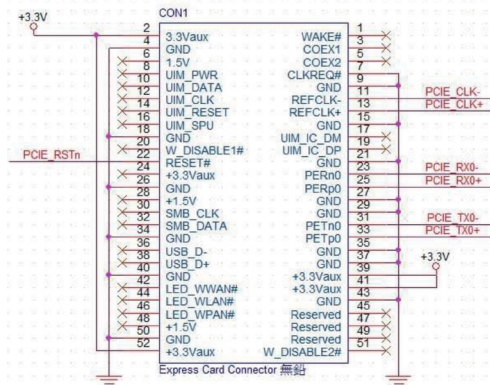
+3.3V

CON1

2 3.3Vaux
4 GND
6 1.5V
8 UIM_PWR
10 UIM_DATA
12 UIM_CLK
14 UIM_RESET
16 UIM_SPU
18 GND
20 W_DISABLE1#
22 RESET#
24 +3.3Vaux
26 GND
28 +1.5V
30 SMB_CLK
32 SMB_DATA
34 GND
36 USB_D-
38 USB_D+
40 GND
42 LED_WWAN#
44 LED_WLAN#
46 LED_WPAN#
48 +1.5V
50 GND
52 +3.3Vaux

WAKE# 1
COEX1 3
COEX2 5
CLKREQ# 7
GND 9
REFCLK- 11
REFCLK+ 13
GND 15
UIM_IC_DM 17
UIM_IC_DP 19
GND 21
PERn0 23
PERp0 25
GND 27
GND 29
PETn0 31
PETp0 33
GND 35
GND 37
+3.3Vaux 39
+3.3Vaux 41
GND 43
Reserved 45
Reserved 47
Reserved 49
W_DISABLE2# 51

PCIE_RSTn

PCIE_CLK-
PCIE_CLK+
PCIE_RX0-
PCIE_RX0+
PCIE_TX0-
PCIE_TX0+

+3.3V

Express Card Connector 無鉛